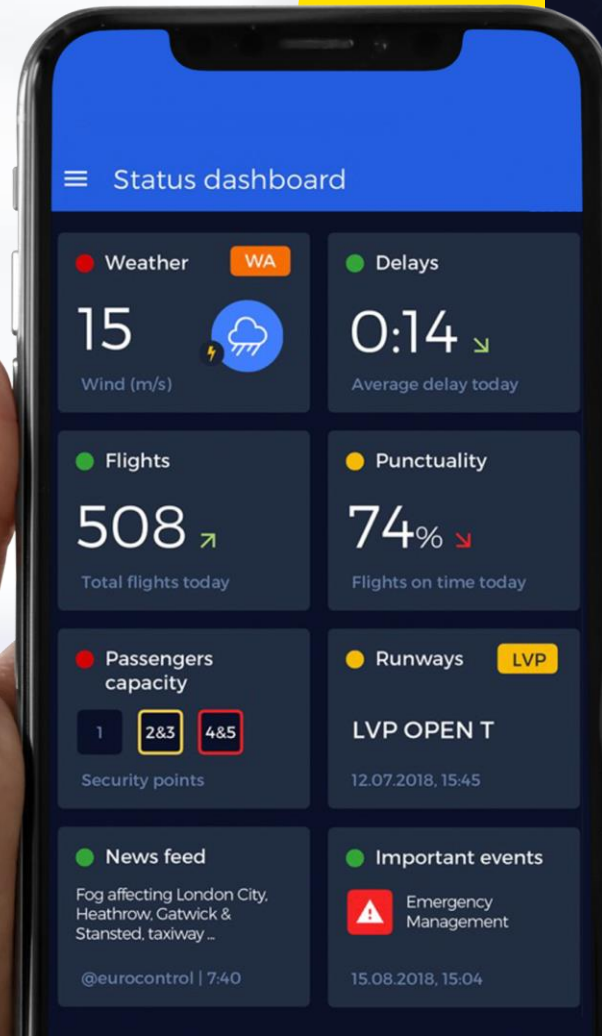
Status dashboard

Weather WA
15
Wind (m/s)

Delays
0:14
Average delay today

Flights
508
Total flights today

Punctuality
74%
Flights on time today

Passengers capacity
1 2&3 4&5
Security points

Runways LVP
LVP OPEN T
12.07.2018, 15:45

News feed
Fog affecting London City, Heathrow, Gatwick & Stansted, taxiway ...
@eurocontrol | 7:40

Important events
Emergency Management
15.08.2018, 15:04